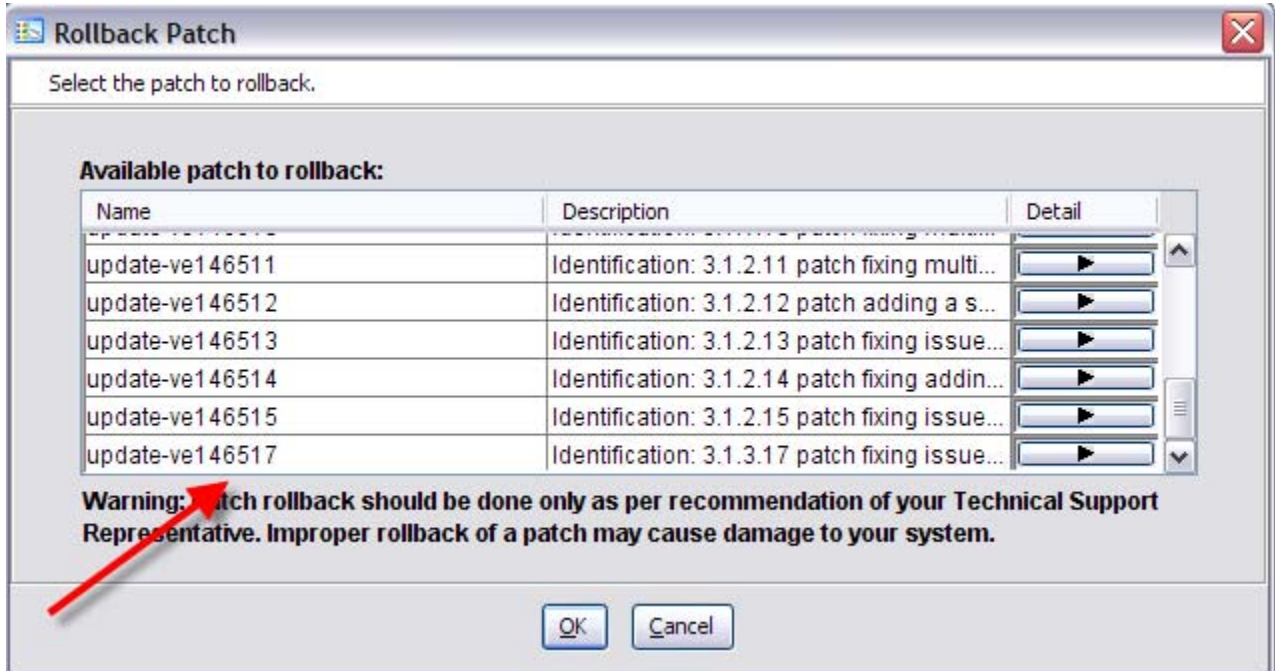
Rollback Patch

Select the patch to rollback.

Available patch to rollback:

| Name | Description | Detail |
|---|---|---|
| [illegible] | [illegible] | |
| update-ve146511 | Identification: 3.1.2.11 patch fixing multi... | ▶ |
| update-ve146512 | Identification: 3.1.2.12 patch adding a s... | ▶ |
| update-ve146513 | Identification: 3.1.2.13 patch fixing issue... | ▶ |
| update-ve146514 | Identification: 3.1.2.14 patch fixing addin... | ▶ |
| update-ve146515 | Identification: 3.1.2.15 patch fixing issue... | ▶ |
| update-ve146517 | Identification: 3.1.3.17 patch fixing issue... | ▶ |

Warning: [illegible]tch rollback should be done only as per recommendation of your Technical Support Repre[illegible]ntative. Improper rollback of a patch may cause damage to your system.

OK Cancel